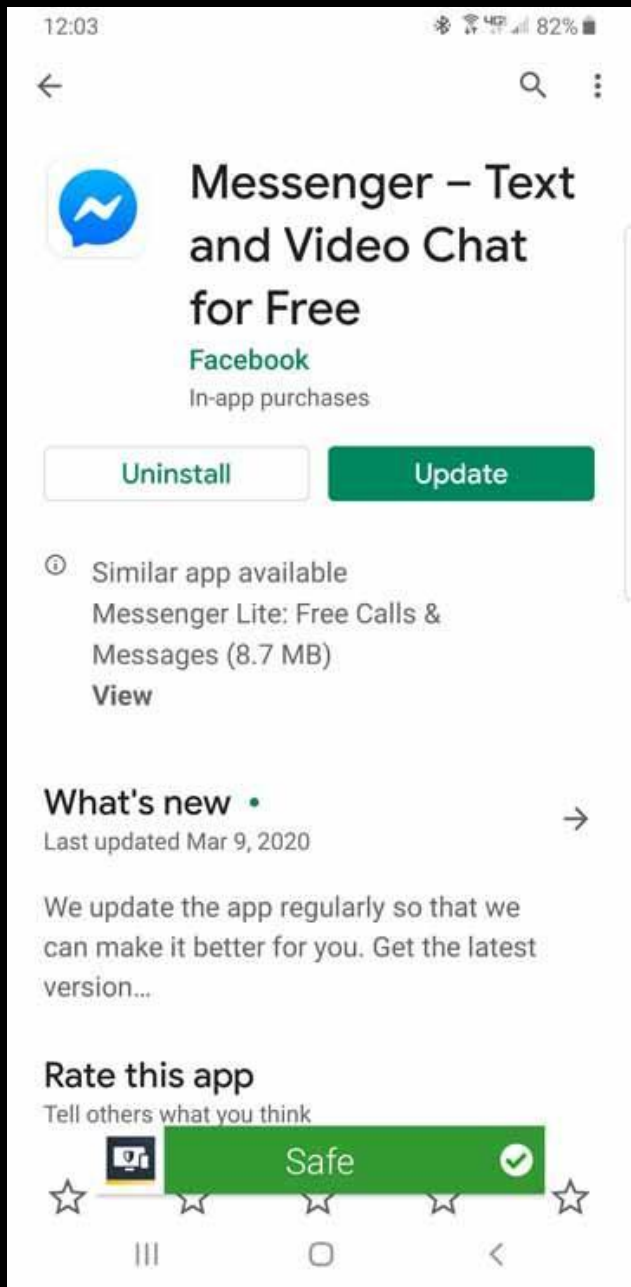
12:03

82%

Messenger – Text and Video Chat for Free

Facebook

In-app purchases

Uninstall

Update

Similar app available
Messenger Lite: Free Calls & Messages (8.7 MB)
View

What's new •
Last updated Mar 9, 2020

We update the app regularly so that we can make it better for you. Get the latest version...

Rate this app
Tell others what you think

Safe